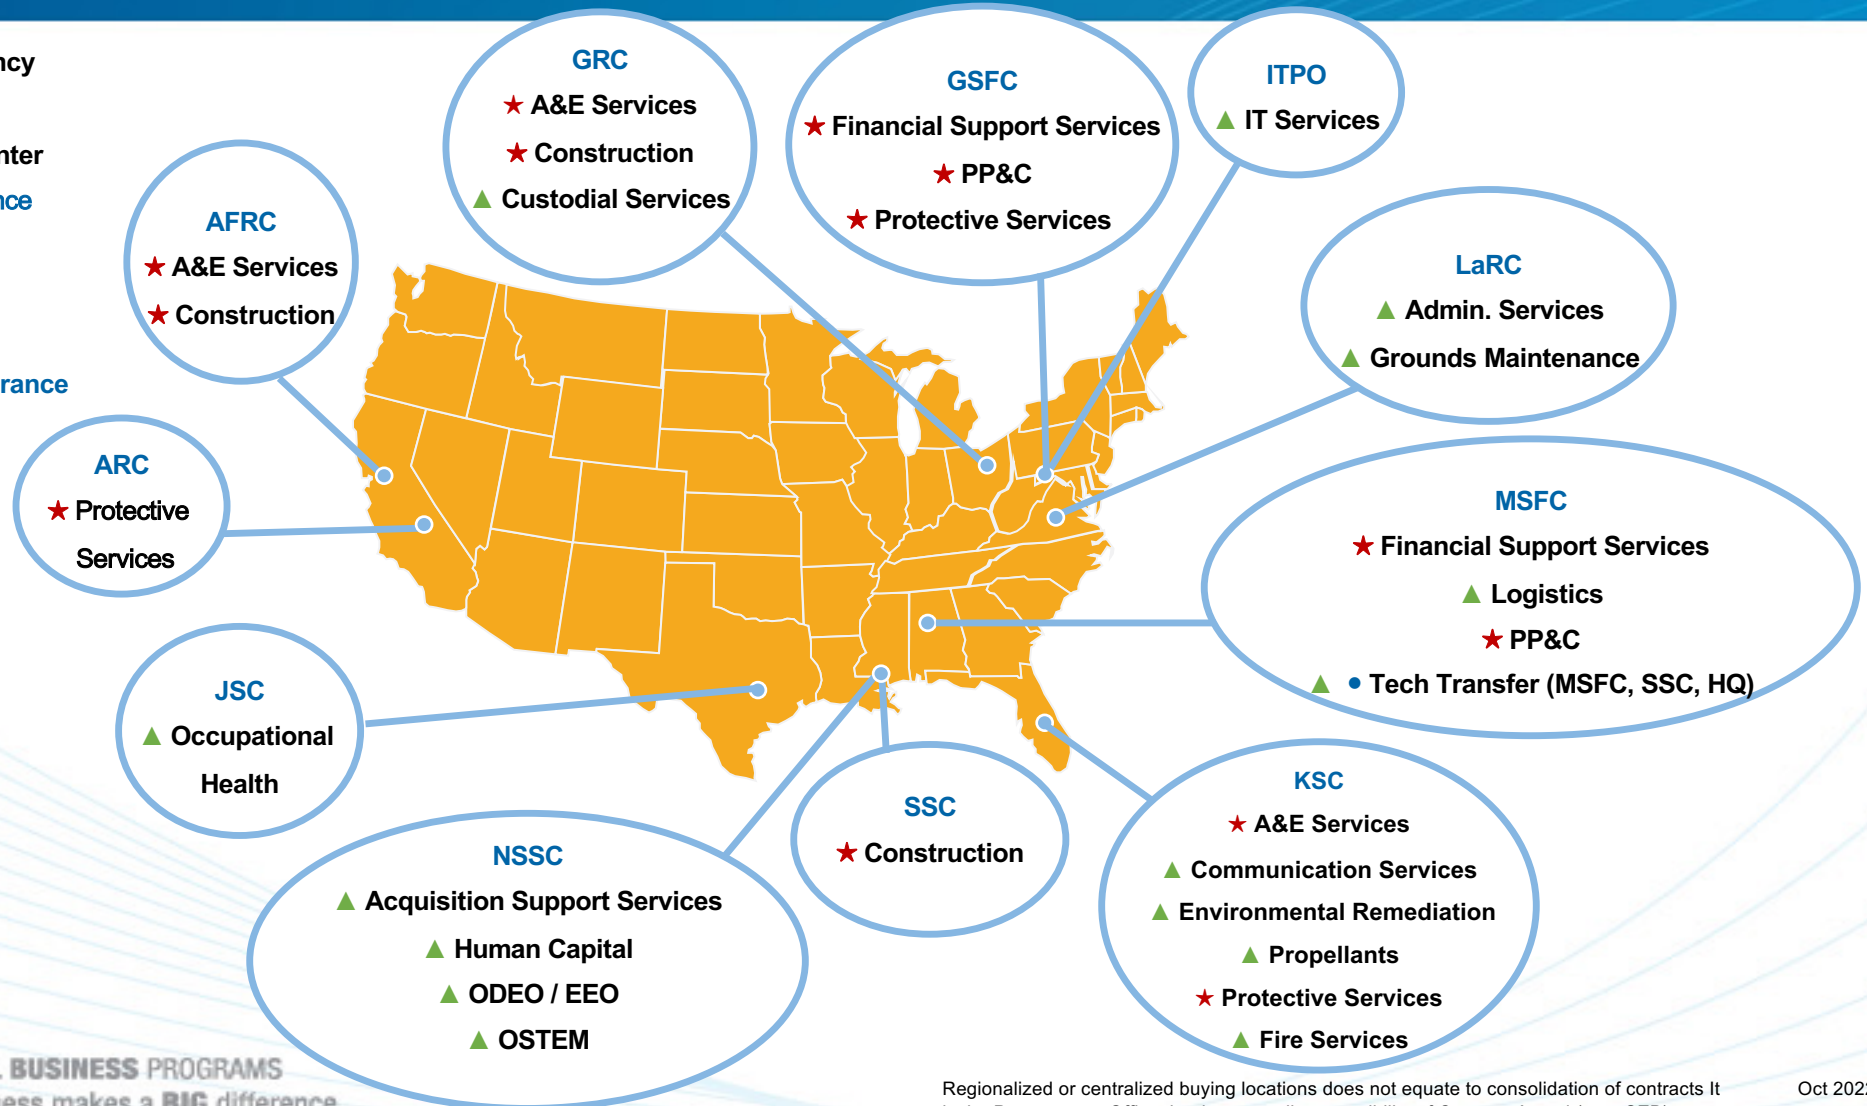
ncy

nter
nce

rance

GRC
★ A&E Services
★ Construction
▲ Custodial Services

GSFC
★ Financial Support Services
★ PP&C
★ Protective Services

ITPO
▲ IT Services

AFRC
★ A&E Services
★ Construction

LaRC
▲ Admin. Services
▲ Grounds Maintenance

ARC
★ Protective Services

MSFC
★ Financial Support Services
▲ Logistics
★ PP&C
▲ • Tech Transfer (MSFC, SSC, HQ)

JSC
▲ Occupational Health

SSC
★ Construction

KSC
★ A&E Services
▲ Communication Services
▲ Environmental Remediation
▲ Propellants
★ Protective Services
▲ Fire Services

NSSC
▲ Acquisition Support Services
▲ Human Capital
▲ ODEO / EEO
▲ OSTEM

BUSINESS PROGRAMS
ess makes a BIG difference

Regionalized or centralized buying locations does not equate to consolidation of contracts It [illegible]

Oct 202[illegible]